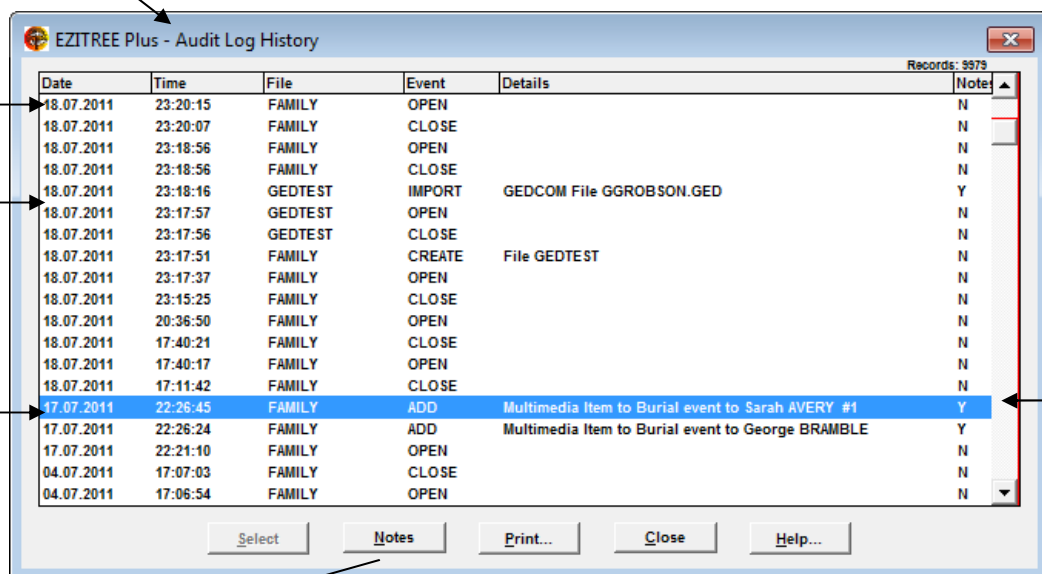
EZITREE Plus - Audit Log History

Records: 9979

| Date | Time | File | Event | Details | Notes |
|---|---|---|---|---|---|
| 18.07.2011 | 23:20:15 | FAMILY | OPEN | | N |
| 18.07.2011 | 23:20:07 | FAMILY | CLOSE | | N |
| 18.07.2011 | 23:18:56 | FAMILY | OPEN | | N |
| 18.07.2011 | 23:18:56 | FAMILY | CLOSE | | N |
| 18.07.2011 | 23:18:16 | GEDTEST | IMPORT | GEDCOM File GGROBSON.GED | Y |
| 18.07.2011 | 23:17:57 | GEDTEST | OPEN | | N |
| 18.07.2011 | 23:17:56 | GEDTEST | CLOSE | | N |
| 18.07.2011 | 23:17:51 | FAMILY | CREATE | File GEDTEST | N |
| 18.07.2011 | 23:17:37 | FAMILY | OPEN | | N |
| 18.07.2011 | 23:15:25 | FAMILY | CLOSE | | N |
| 18.07.2011 | 20:36:50 | FAMILY | OPEN | | N |
| 18.07.2011 | 17:40:21 | FAMILY | CLOSE | | N |
| 18.07.2011 | 17:40:17 | FAMILY | OPEN | | N |
| 18.07.2011 | 17:11:42 | FAMILY | CLOSE | | N |
| 17.07.2011 | 22:26:45 | FAMILY | ADD | Multimedia Item to Burial event to Sarah AVERY #1 | Y |
| 17.07.2011 | 22:26:24 | FAMILY | ADD | Multimedia Item to Burial event to George BRAMBLE | Y |
| 17.07.2011 | 22:21:10 | FAMILY | OPEN | | N |
| 04.07.2011 | 17:07:03 | FAMILY | CLOSE | | N |
| 04.07.2011 | 17:06:54 | FAMILY | OPEN | | N |

Select Notes Print... Close Help...